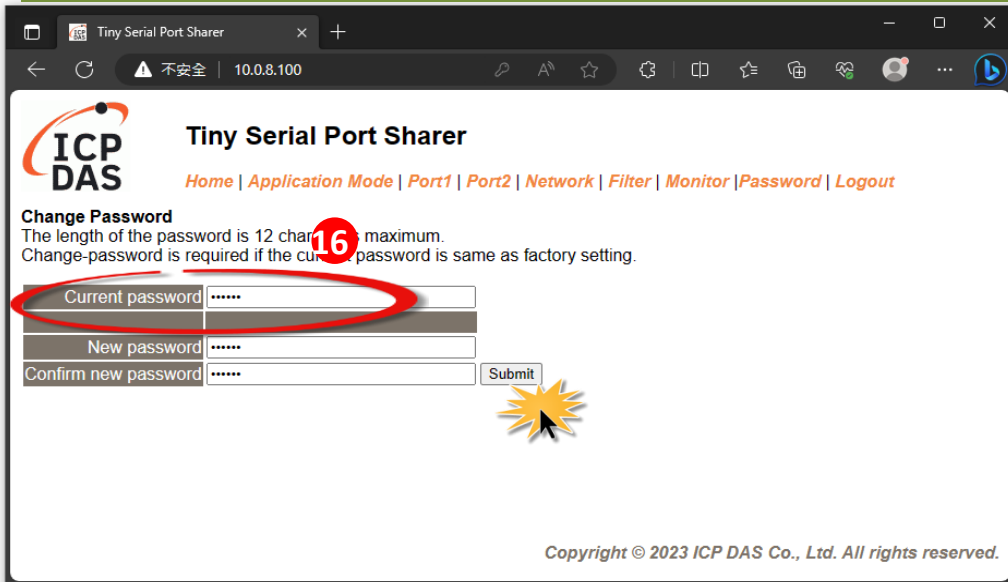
Tiny Serial Port Sharer ×

不安全 | 10.0.8.100

ICP DAS

Tiny Serial Port Sharer

Home | Application Mode | Port1 | Port2 | Network | Filter | Monitor |Password | Logout

Change Password
The length of the password is 12 char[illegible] maximum.
Change-password is required if the cu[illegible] password is same as factory setting.

16

| Current password | •••••• |
|---|---|
| | |
| New password | •••••• |
| Confirm new password | •••••• |

Submit

Copyright © 2023 ICP DAS Co., Ltd. All rights reserved.